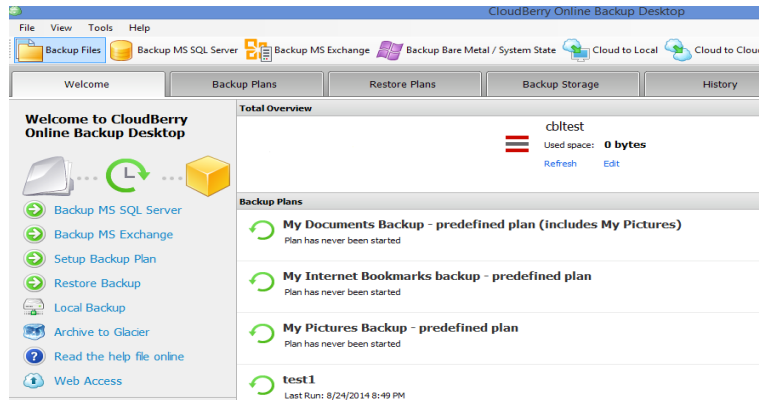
CloudBerry Online Backup Desktop

File View Tools Help

Backup Files Backup MS SQL Server Backup MS Exchange Backup Bare Metal / System State Cloud to Local Cloud to Cloud

Welcome Backup Plans Restore Plans Backup Storage History

Welcome to CloudBerry Online Backup Desktop

Backup MS SQL Server
Backup MS Exchange
Setup Backup Plan
Restore Backup
Local Backup
Archive to Glacier
Read the help file online
Web Access

Total Overview

cbltest
Used space: 0 bytes
Refresh Edit

Backup Plans

My Documents Backup - predefined plan (includes My Pictures)
Plan has never been started

My Internet Bookmarks backup - predefined plan
Plan has never been started

My Pictures Backup - predefined plan
Plan has never been started

test1
Last Run: 8/24/2014 8:49 PM